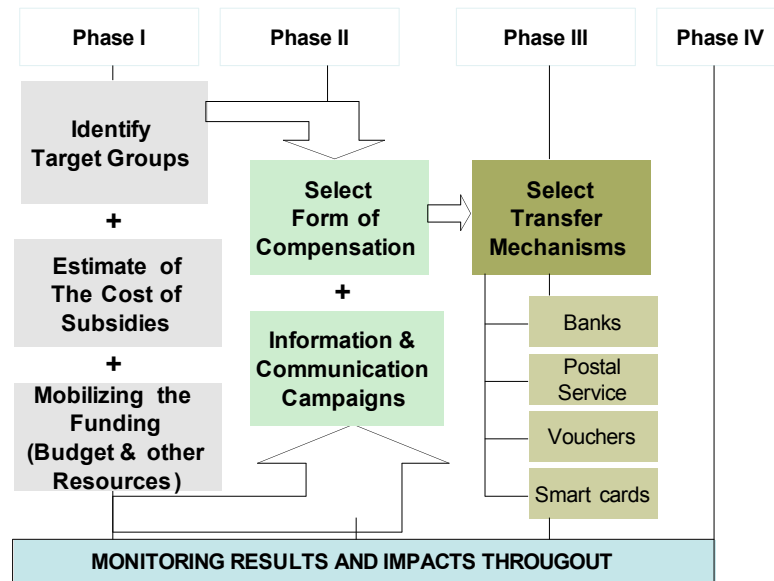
Phase I

Phase II

Phase III

Phase IV

Identify Target Groups

+

Estimate of The Cost of Subsidies

+

Mobilizing the Funding (Budget & other Resources)

Select Form of Compensation

+

Information & Communication Campaigns

Select Transfer Mechanisms

Banks

Postal Service

Vouchers

Smart cards

MONITORING RESULTS AND IMPACTS THROUGOUT